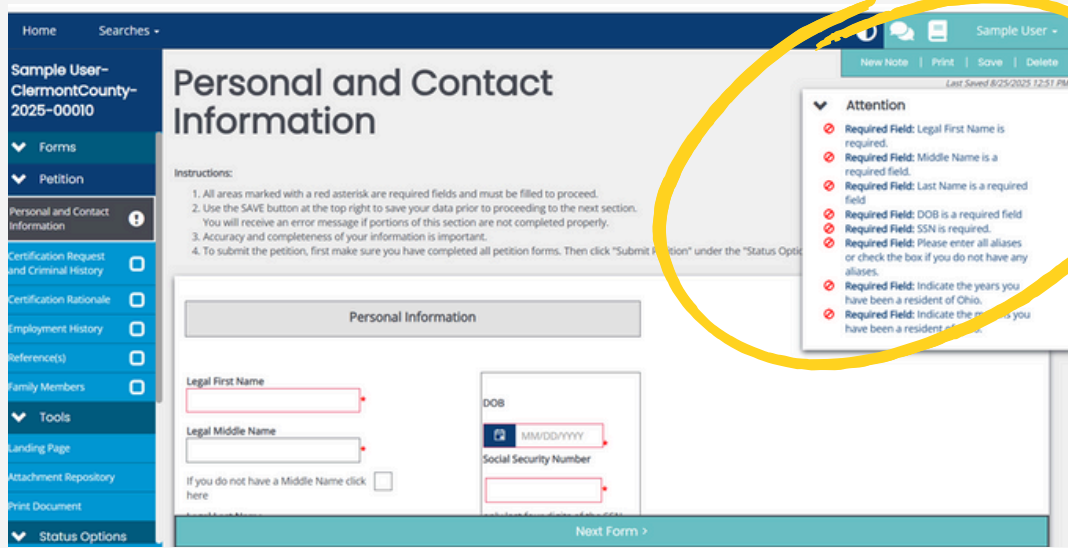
Home Searches ▾

Sample User ▾

New Note | Print | Save | Delete

Last Saved 8/25/2025 12:51 PM

Sample User-ClermontCounty-2025-00010

Forms

Petition

Personal and Contact Information

Certification Request and Criminal History

Certification Rationale

Employment History

Reference(s)

Family Members

Tools

Landing Page

Attachment Repository

Print Document

Status Options

Personal and Contact Information

Instructions:

1. All areas marked with a red asterisk are required fields and must be filled to proceed.
2. Use the SAVE button at the top right to save your data prior to proceeding to the next section. You will receive an error message if portions of this section are not completed properly.
3. Accuracy and completeness of your information is important.
4. To submit the petition, first make sure you have completed all petition forms. Then click "Submit P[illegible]tion" under the "Status Optio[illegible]

Attention

Required Field: Legal First Name is required.

Required Field: Middle Name is a required field.

Required Field: Last Name is a required field

Required Field: DOB is a required field

Required Field: SSN is required.

Required Field: Please enter all aliases or check the box if you do not have any aliases.

Required Field: Indicate the years you have been a resident of Ohio.

Required Field: Indicate the m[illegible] you have been a resident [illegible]

Personal Information

Legal First Name

Legal Middle Name

If you do not have a Middle Name click here

DOB

MM/DD/YYYY

Social Security Number

Next Form >